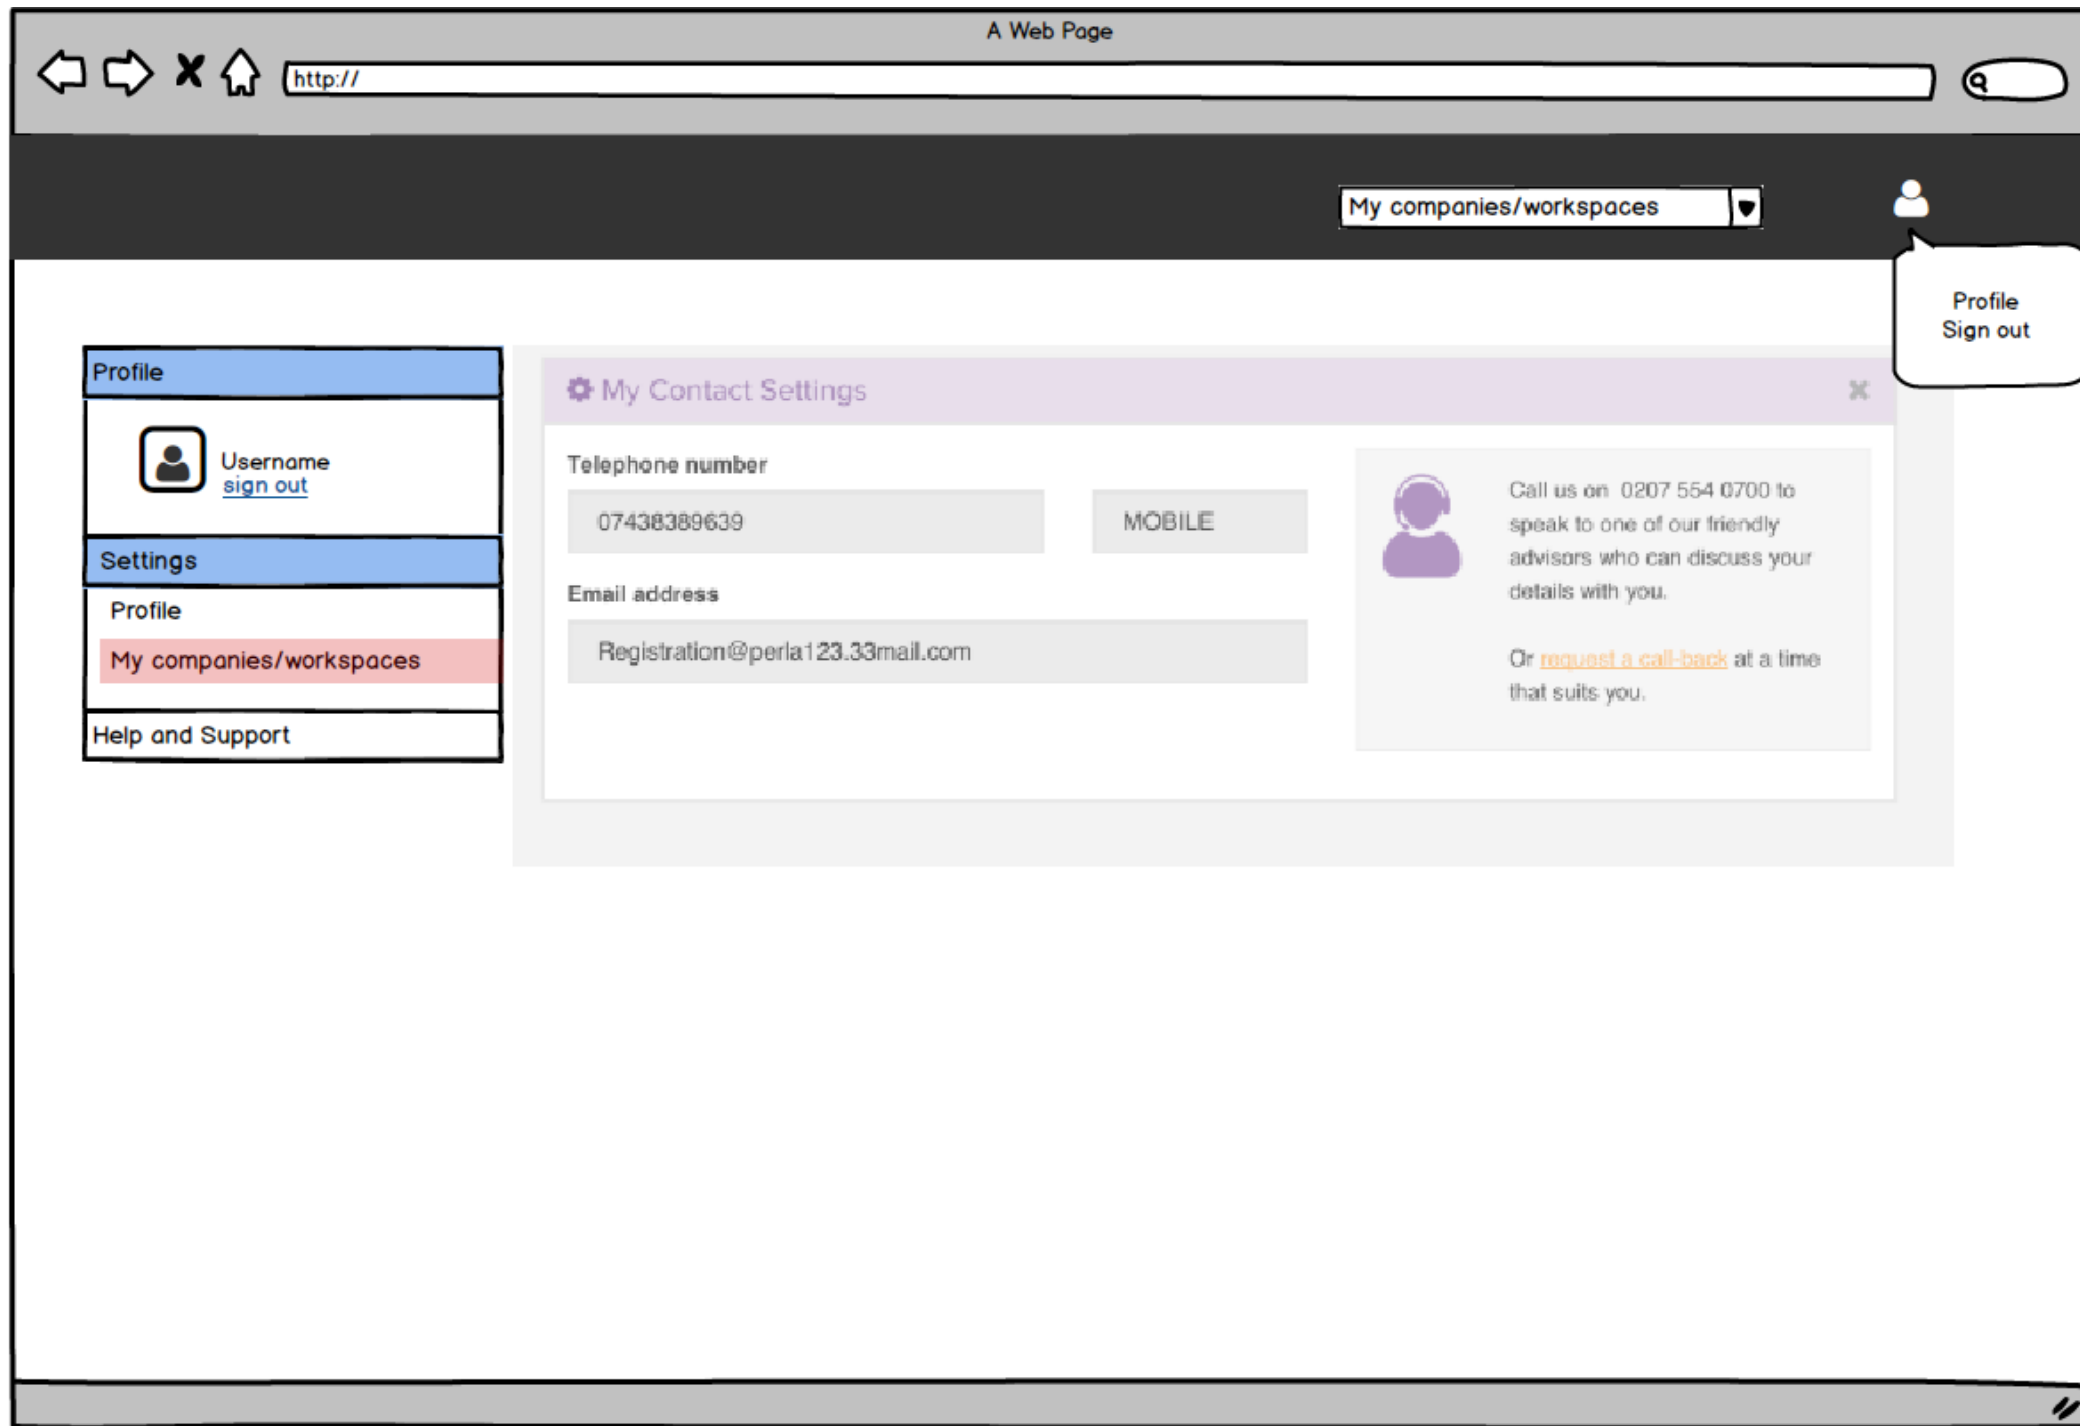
A Web Page

http://

My companies/workspaces

Profile
Sign out

Profile

Username
sign out

Settings

Profile

My companies/workspaces

Help and Support

My Contact Settings

Telephone number

07438389639

MOBILE

Email address

Registration@perla123.33mail.com

Call us on 0207 554 0700 to speak to one of our friendly advisors who can discuss your details with you.

Or request a call-back at a time that suits you.